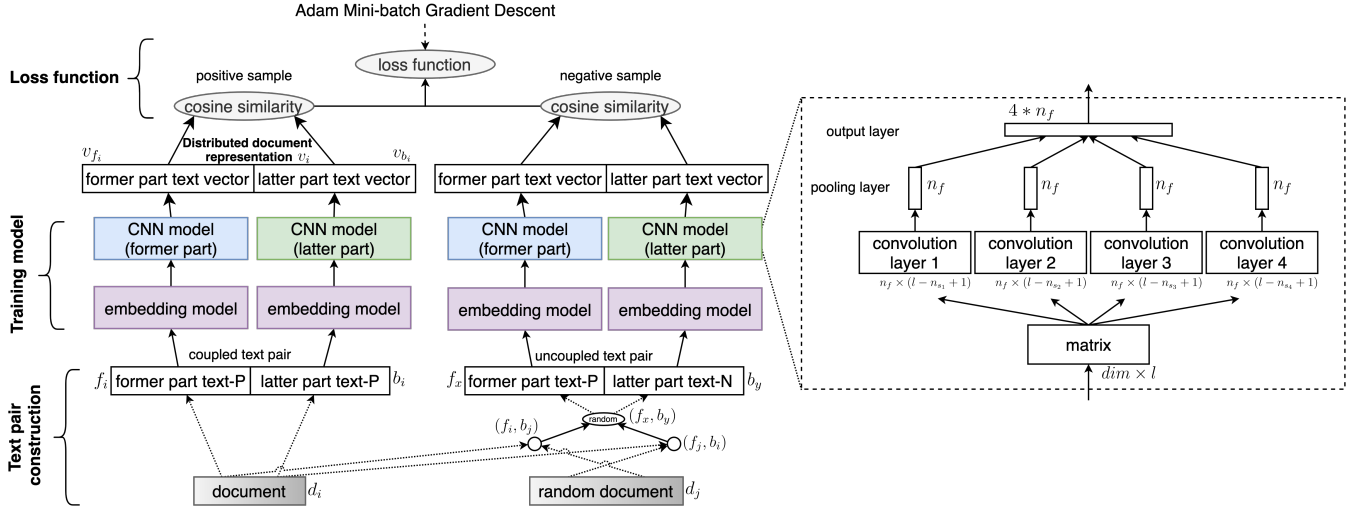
Adam Mini-batch Gradient Descent

Loss function

loss function

positive sample

negative sample

cosine similarity

cosine similarity

$v_{f_i}$

Distributed document representation $v_i$

$v_{b_i}$

former part text vector

latter part text vector

former part text vector

latter part text vector

Training model

CNN model (former part)

CNN model (latter part)

CNN model (former part)

CNN model (latter part)

embedding model

embedding model

embedding model

embedding model

coupled text pair

uncoupled text pair

Text pair construction

$f_i$

former part text-P

latter part text-P

$b_i$

$f_x$

former part text-P

latter part text-N

$b_y$

random

$(f_x, b_y)$

$(f_i, b_j)$

$(f_j, b_i)$

document

$d_i$

random document

$d_j$

$4 * n_f$

output layer

pooling layer

$n_f$

$n_f$

$n_f$

$n_f$

convolution layer 1

convolution layer 2

convolution layer 3

convolution layer 4

$n_f \times (l - n_{s_1} + 1)$

$n_f \times (l - n_{s_2} + 1)$

$n_f \times (l - n_{s_3} + 1)$

$n_f \times (l - n_{s_4} + 1)$

matrix

$dim \times l$